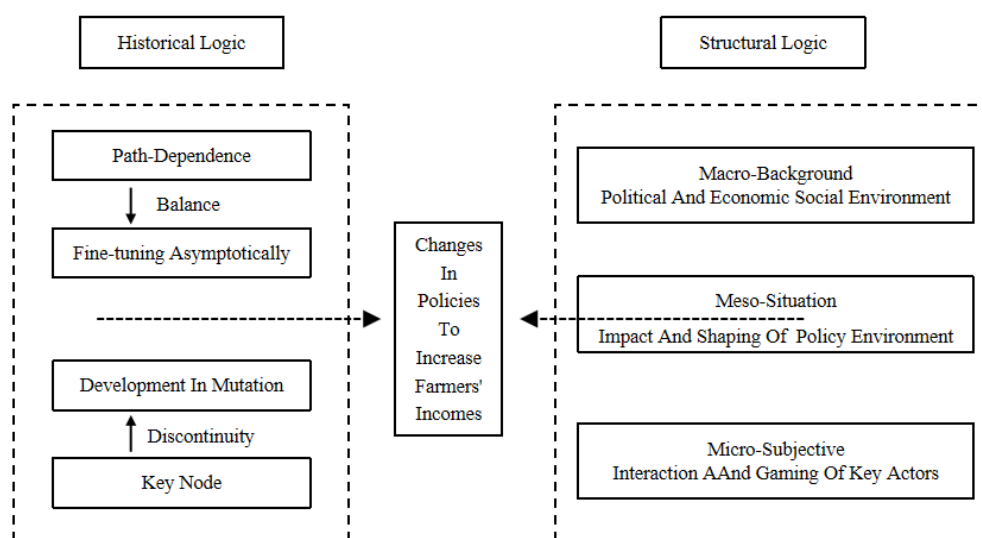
Historical Logic

Structural Logic

Path-Dependence

Balance

Fine-tuning Asymptotically

Development In Mutation

Discontinuity

Key Node

Changes In Policies To Increase Farmers' Incomes

Macro-Background
Political And Economic Social Environment

Meso-Situation
Impact And Shaping Of Policy Environment

Micro-Subjective
Interaction AAnd Gaming Of Key Actors